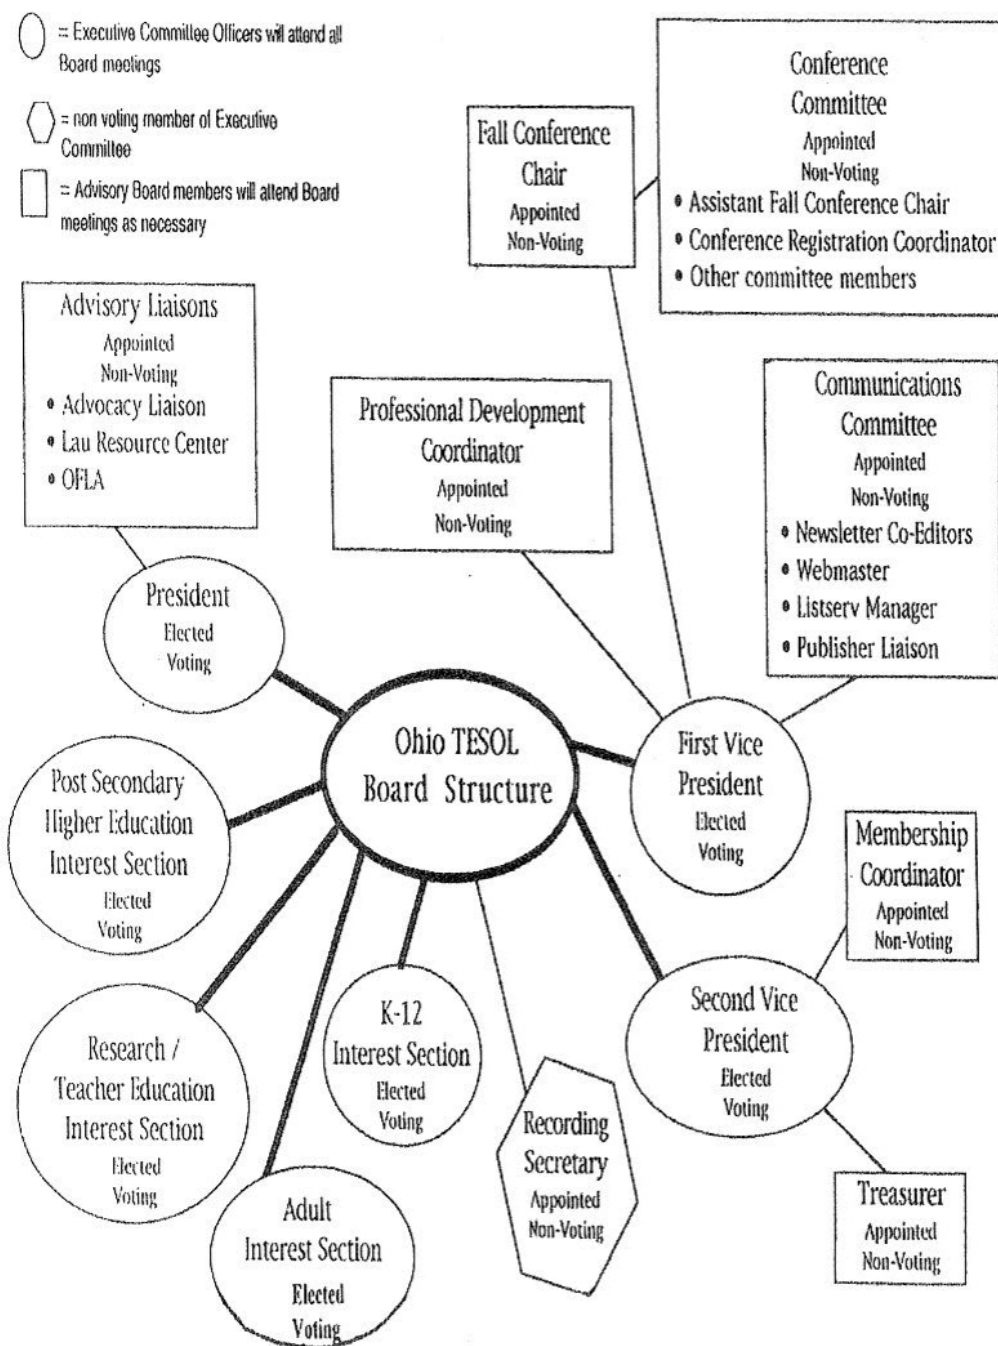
= Executive Committee Officers will attend all Board meetings

= non voting member of Executive Committee

= Advisory Board members will attend Board meetings as necessary

Fall Conference Chair
Appointed
Non-Voting

Conference Committee
Appointed
Non-Voting
• Assistant Fall Conference Chair
• Conference Registration Coordinator
• Other committee members

Advisory Liaisons
Appointed
Non-Voting
• Advocacy Liaison
• Lau Resource Center
• OFLA

Professional Development Coordinator
Appointed
Non-Voting

Communications Committee
Appointed
Non-Voting
• Newsletter Co-Editors
• Webmaster
• Listserv Manager
• Publisher Liaison

President
Elected
Voting

Ohio TESOL Board Structure

First Vice President
Elected
Voting

Post Secondary Higher Education Interest Section
Elected
Voting

Membership Coordinator
Appointed
Non-Voting

Research / Teacher Education Interest Section
Elected
Voting

K-12 Interest Section
Elected
Voting

Recording Secretary
Appointed
Non-Voting

Second Vice President
Elected
Voting

Adult Interest Section
Elected
Voting

Treasurer
Appointed
Non-Voting